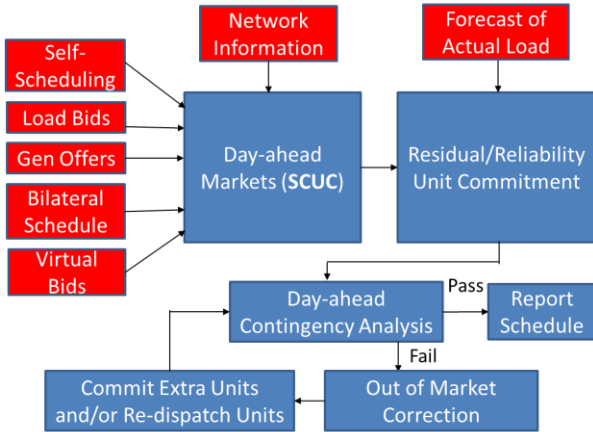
Network Information

Forecast of Actual Load

Self-Scheduling

Load Bids

Gen Offers

Bilateral Schedule

Virtual Bids

Day-ahead Markets (SCUC)

Residual/Reliability Unit Commitment

Day-ahead Contingency Analysis

Pass

Report Schedule

Fail

Commit Extra Units and/or Re-dispatch Units

Out of Market Correction